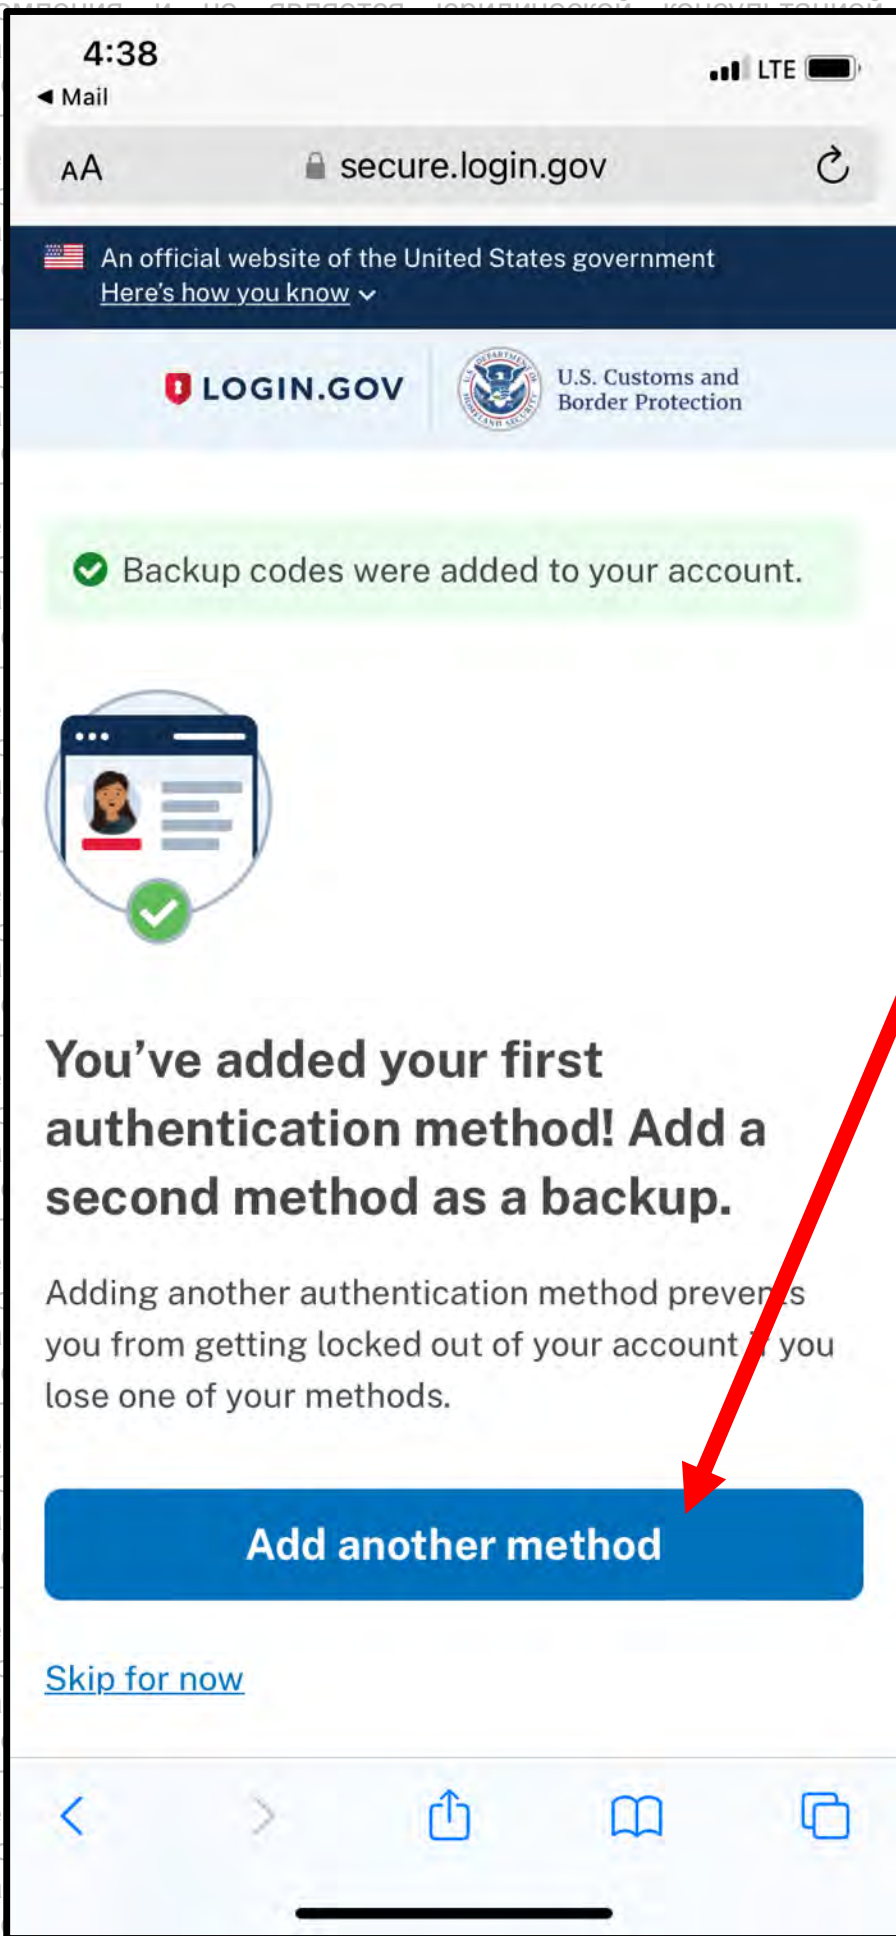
4:38
◀ Mail
LTE

AA secure.login.gov

An official website of the United States government
Here's how you know

LOGIN.GOV

U.S. Customs and Border Protection

Backup codes were added to your account.

You've added your first authentication method! Add a second method as a backup.

Adding another authentication method preven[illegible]s you from getting locked out of your account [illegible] you lose one of your methods.

Add another method

Skip for now